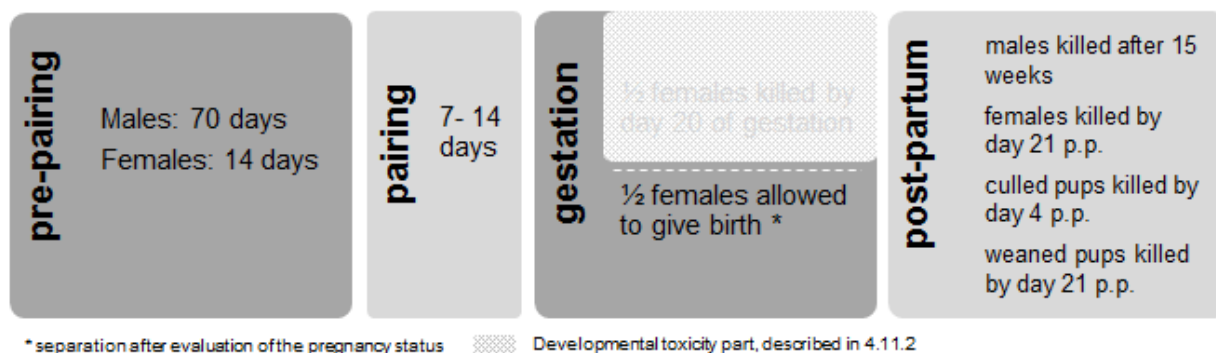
pre-pairing

Males: 70 days

Females: 14 days

pairing

7- 14 days

gestation

½ females killed by day 20 of gestation

½ females allowed to give birth *

post-partum

males killed after 15 weeks

females killed by day 21 p.p.

culled pups killed by day 4 p.p.

weaned pups killed by day 21 p.p.

* separation after evaluation of the pregnancy status

Developmental toxicity part, described in 4.11.2